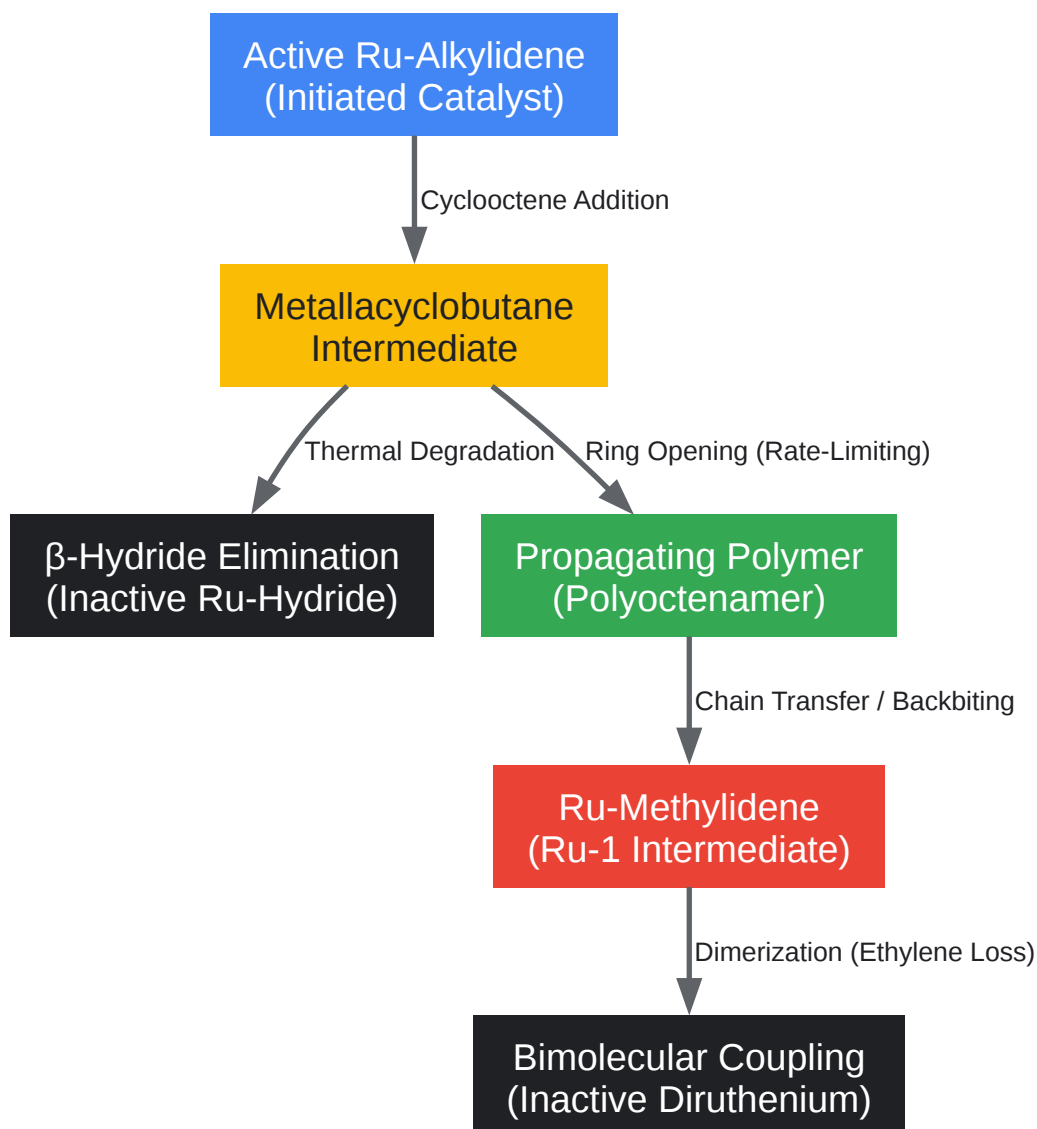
Active Ru-Alkylidene
(Initiated Catalyst)

Cyclooctene Addition

Metallacyclobutane
Intermediate

Thermal Degradation

Ring Opening (Rate-Limiting)

β-Hydride Elimination
(Inactive Ru-Hydride)

Propagating Polymer
(Polyoctenamer)

Chain Transfer / Backbiting

Ru-Methylidene
(Ru-1 Intermediate)

Dimerization (Ethylene Loss)

Bimolecular Coupling
(Inactive Diruthenium)